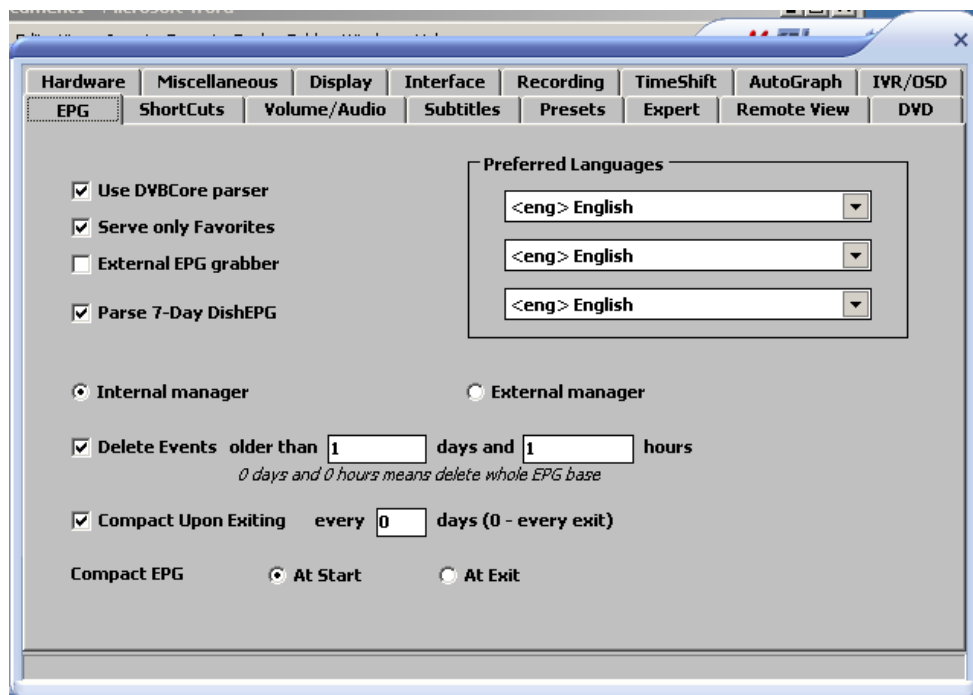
Hardware | Miscellaneous | Display | Interface | Recording | TimeShift | AutoGraph | IVR/OSD

EPG | ShortCuts | Volume/Audio | Subtitles | Presets | Expert | Remote View | DVD

Preferred Languages

<eng> English

<eng> English

<eng> English

☑ Use DVBCore parser

☑ Serve only Favorites

☐ External EPG grabber

☑ Parse 7-Day DishEPG

Internal manager

External manager

☑ Delete Events older than 1 days and 1 hours

0 days and 0 hours means delete whole EPG base

☑ Compact Upon Exiting every 0 days (0 - every exit)

Compact EPG At Start At Exit